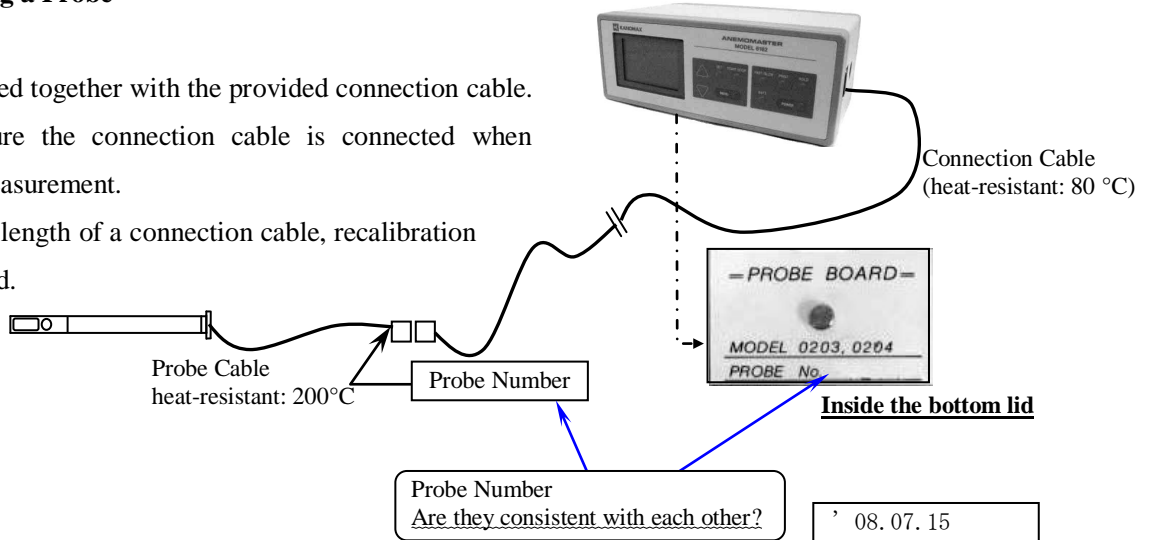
g a Probe

ed together with the provided connection cable.
are the connection cable is connected when
asurement.
length of a connection cable, recalibration
d.

KANOMAX
ANEMOMASTER
MODEL 6162

Connection Cable
(heat-resistant: 80 °C)

=PROBE BOARD=
MODEL 0203, 0204
PROBE No.

Inside the bottom lid

Probe Cable
heat-resistant: 200°C

Probe Number

Probe Number
Are they consistent with each other?

’08. 07. 15